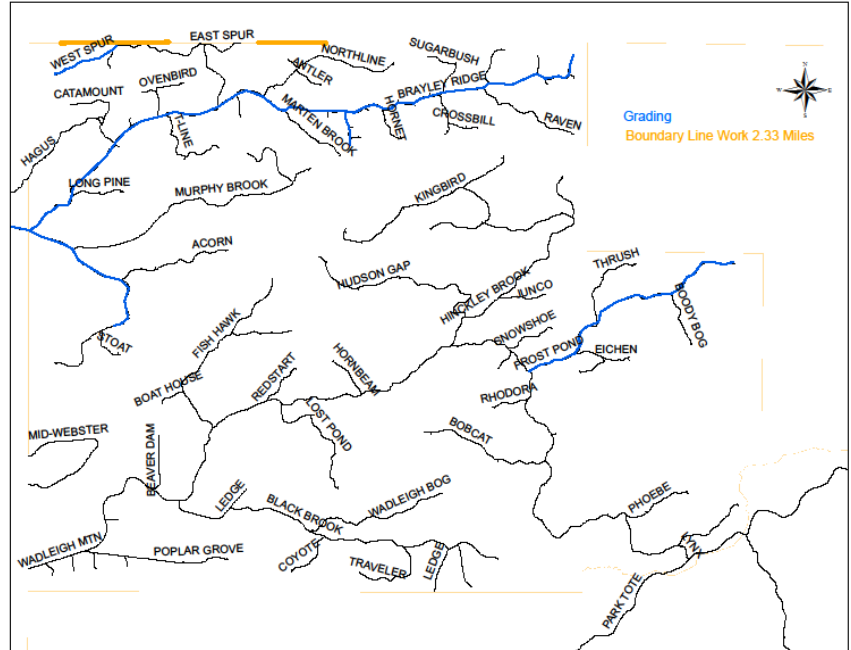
WEST SPUR
EAST SPUR
NORTHLINE
SUGARBUSH
ANTLER
CATAMOUNT
OVENBIRD
BRAYLEY RIDGE
HORNET
CROSSBILL
RAVEN
MARTEN BROOK
T-LINE
HAGUS
Grading
Boundary Line Work 2.33 Miles
LONG PINE
MURPHY BROOK
KINGBIRD
ACORN
HUDSON GAP
THRUSH
HINCKLEY BROOK
JUNCO
BOODY BOG
STOAT
FISH HAWK
SNOWSHOE
FROST POND
EICHEN
HORNBEAM
REDSTART
BOAT HOUSE
RHODORA
LOST POND
MID-WEBSTER
BEAVER DAM
BOBCAT
WADLEIGH BOG
LEDGE
BLACK BROOK
PHOEBE
LYNX
WADLEIGH MTN
POPLAR GROVE
COYOTE
TRAVELER
LEDGE
PARK TOTE